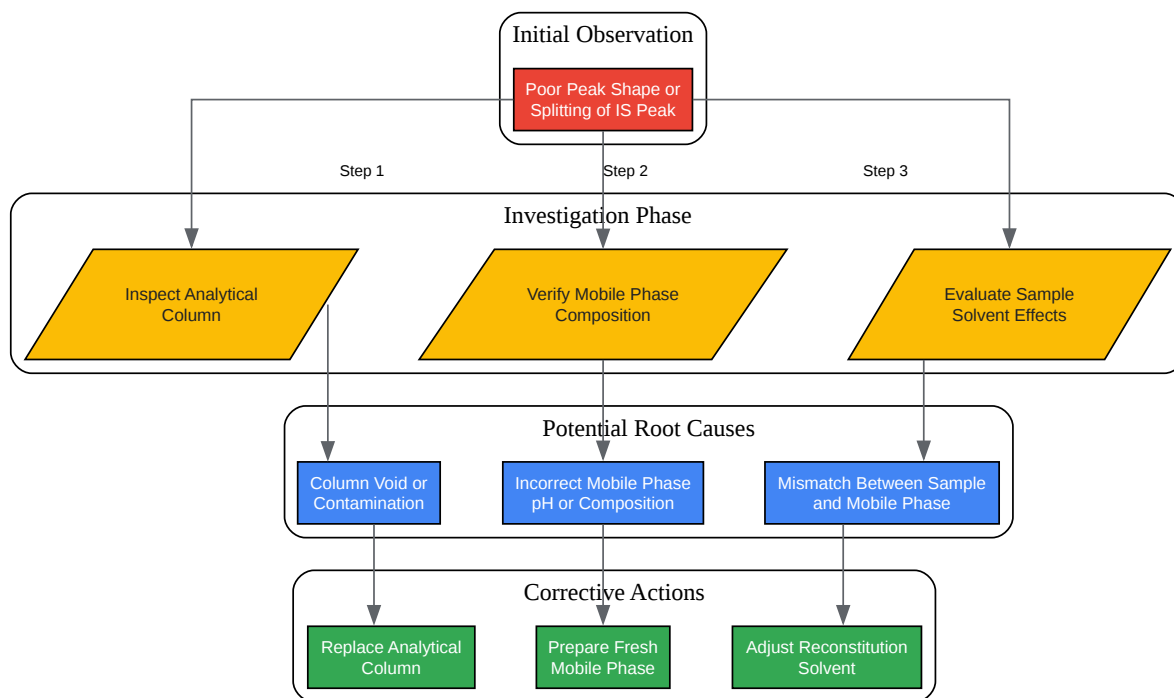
Initial Observation

Poor Peak Shape or Splitting of IS Peak

Step 1

Step 2

Step 3

Investigation Phase

Inspect Analytical Column

Verify Mobile Phase Composition

Evaluate Sample Solvent Effects

Potential Root Causes

Column Void or Contamination

Incorrect Mobile Phase pH or Composition

Mismatch Between Sample and Mobile Phase

Corrective Actions

Replace Analytical Column

Prepare Fresh Mobile Phase

Adjust Reconstitution Solvent